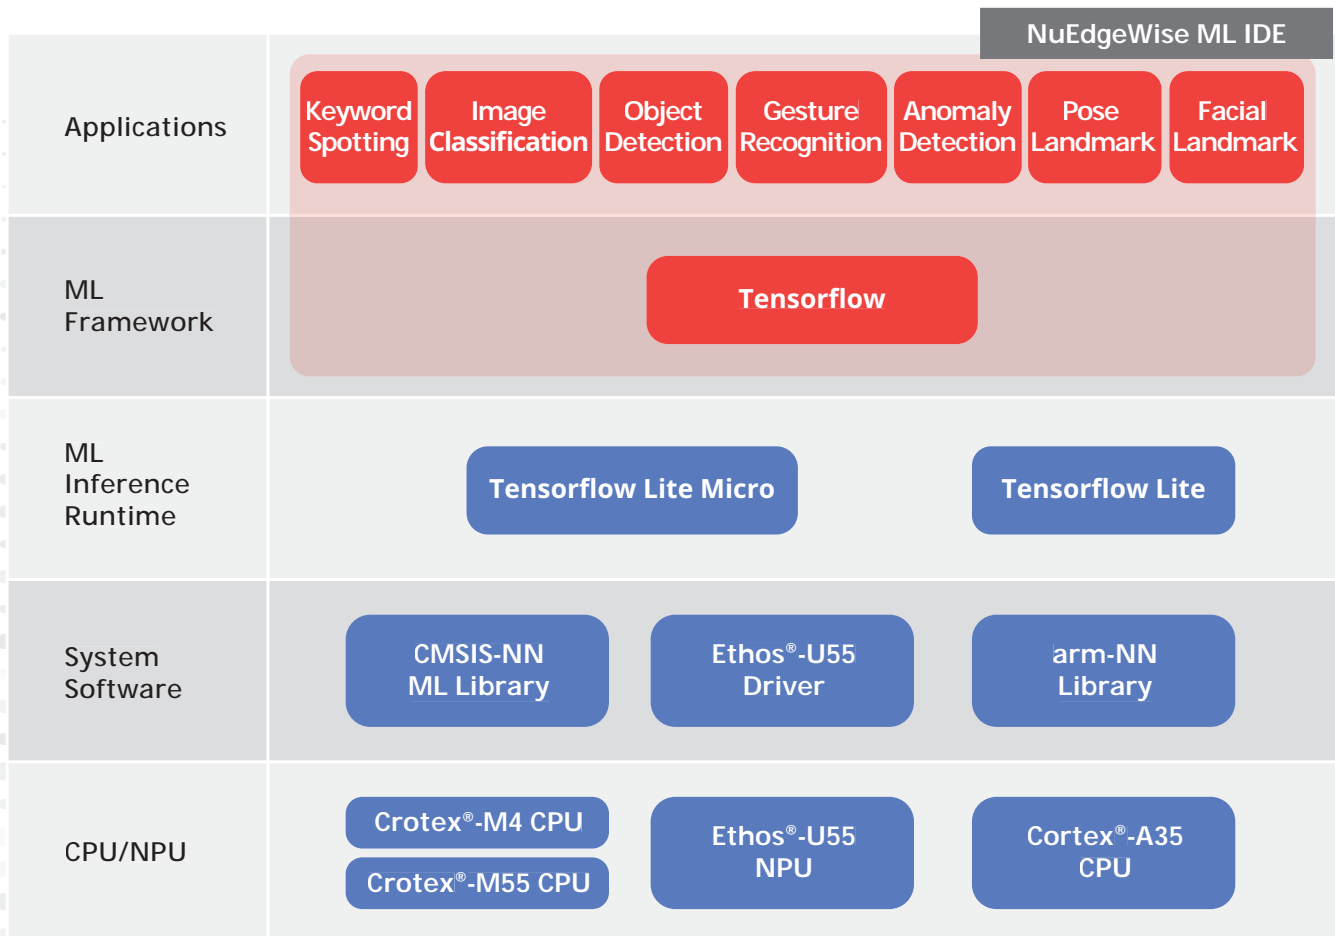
NuEdgeWise ML IDE

Applications

Keyword Spotting

Image Classification

Object Detection

Gesture Recognition

Anomaly Detection

Pose Landmark

Facial Landmark

ML Framework

Tensorflow

ML Inference Runtime

Tensorflow Lite Micro

Tensorflow Lite

System Software

CMSIS-NN ML Library

Ethos®-U55 Driver

arm-NN Library

CPU/NPU

Crotex®-M4 CPU

Crotex®-M55 CPU

Ethos®-U55 NPU

Cortex®-A35 CPU